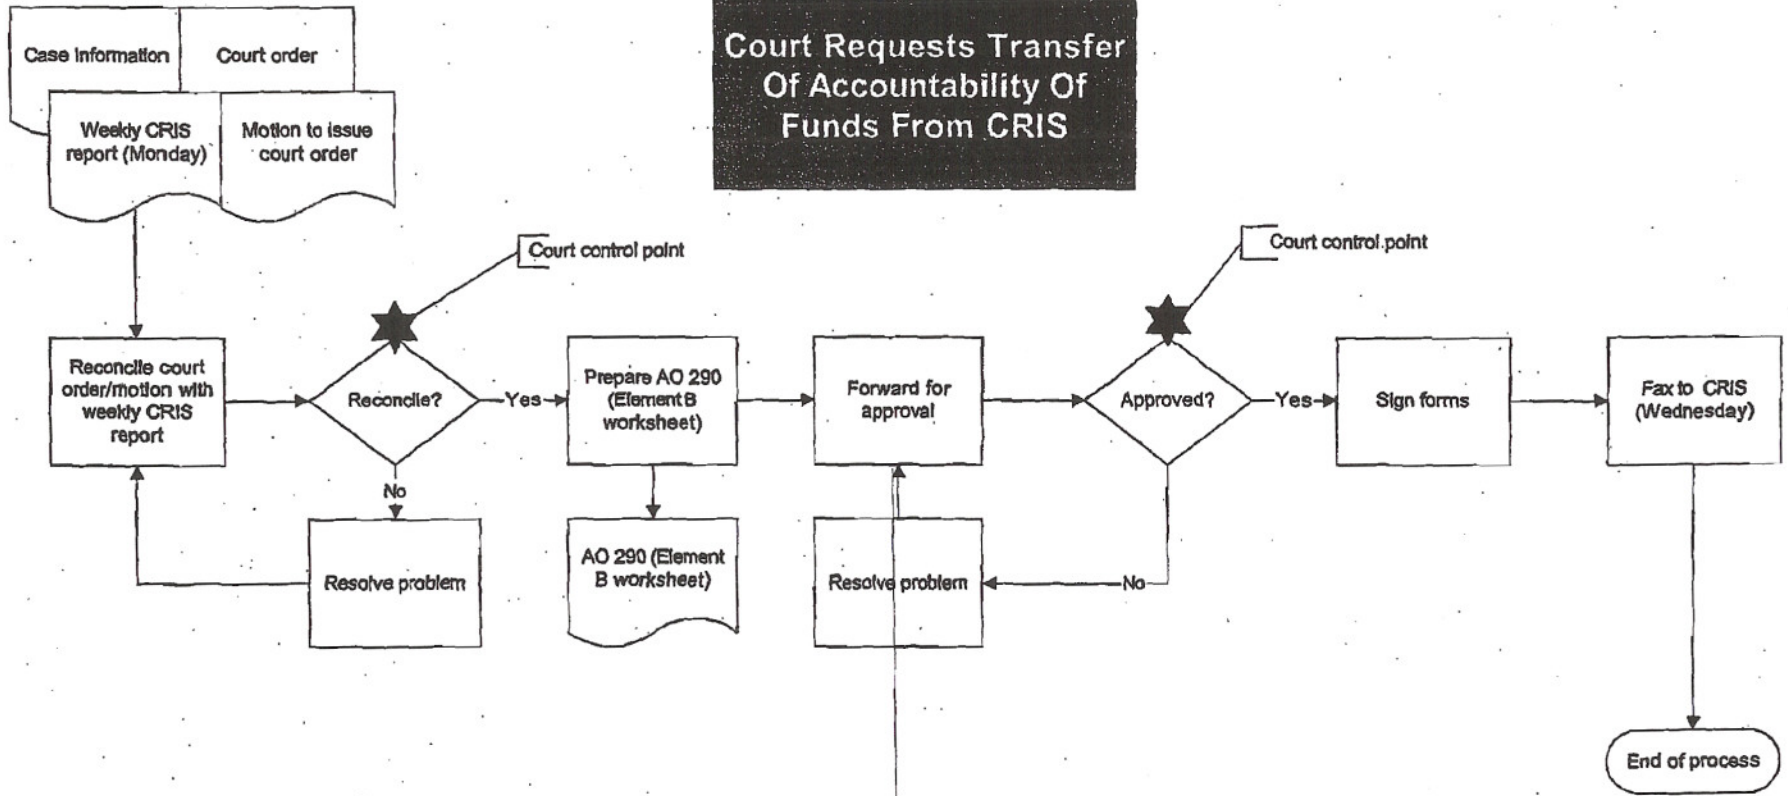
Court Requests Transfer Of Accountability Of Funds From CRIS

Case Information

Court order

Weekly CRIS report (Monday)

Motion to issue court order

Court control point

Reconcile court order/motion with weekly CRIS report

Reconcile?

Yes

No

Resolve problem

Prepare AO 290 (Element B worksheet)

AO 290 (Element B worksheet)

Forward for approval

Resolve problem

Court control point

Approved?

Yes

No

Sign forms

Fax to CRIS (Wednesday)

End of process